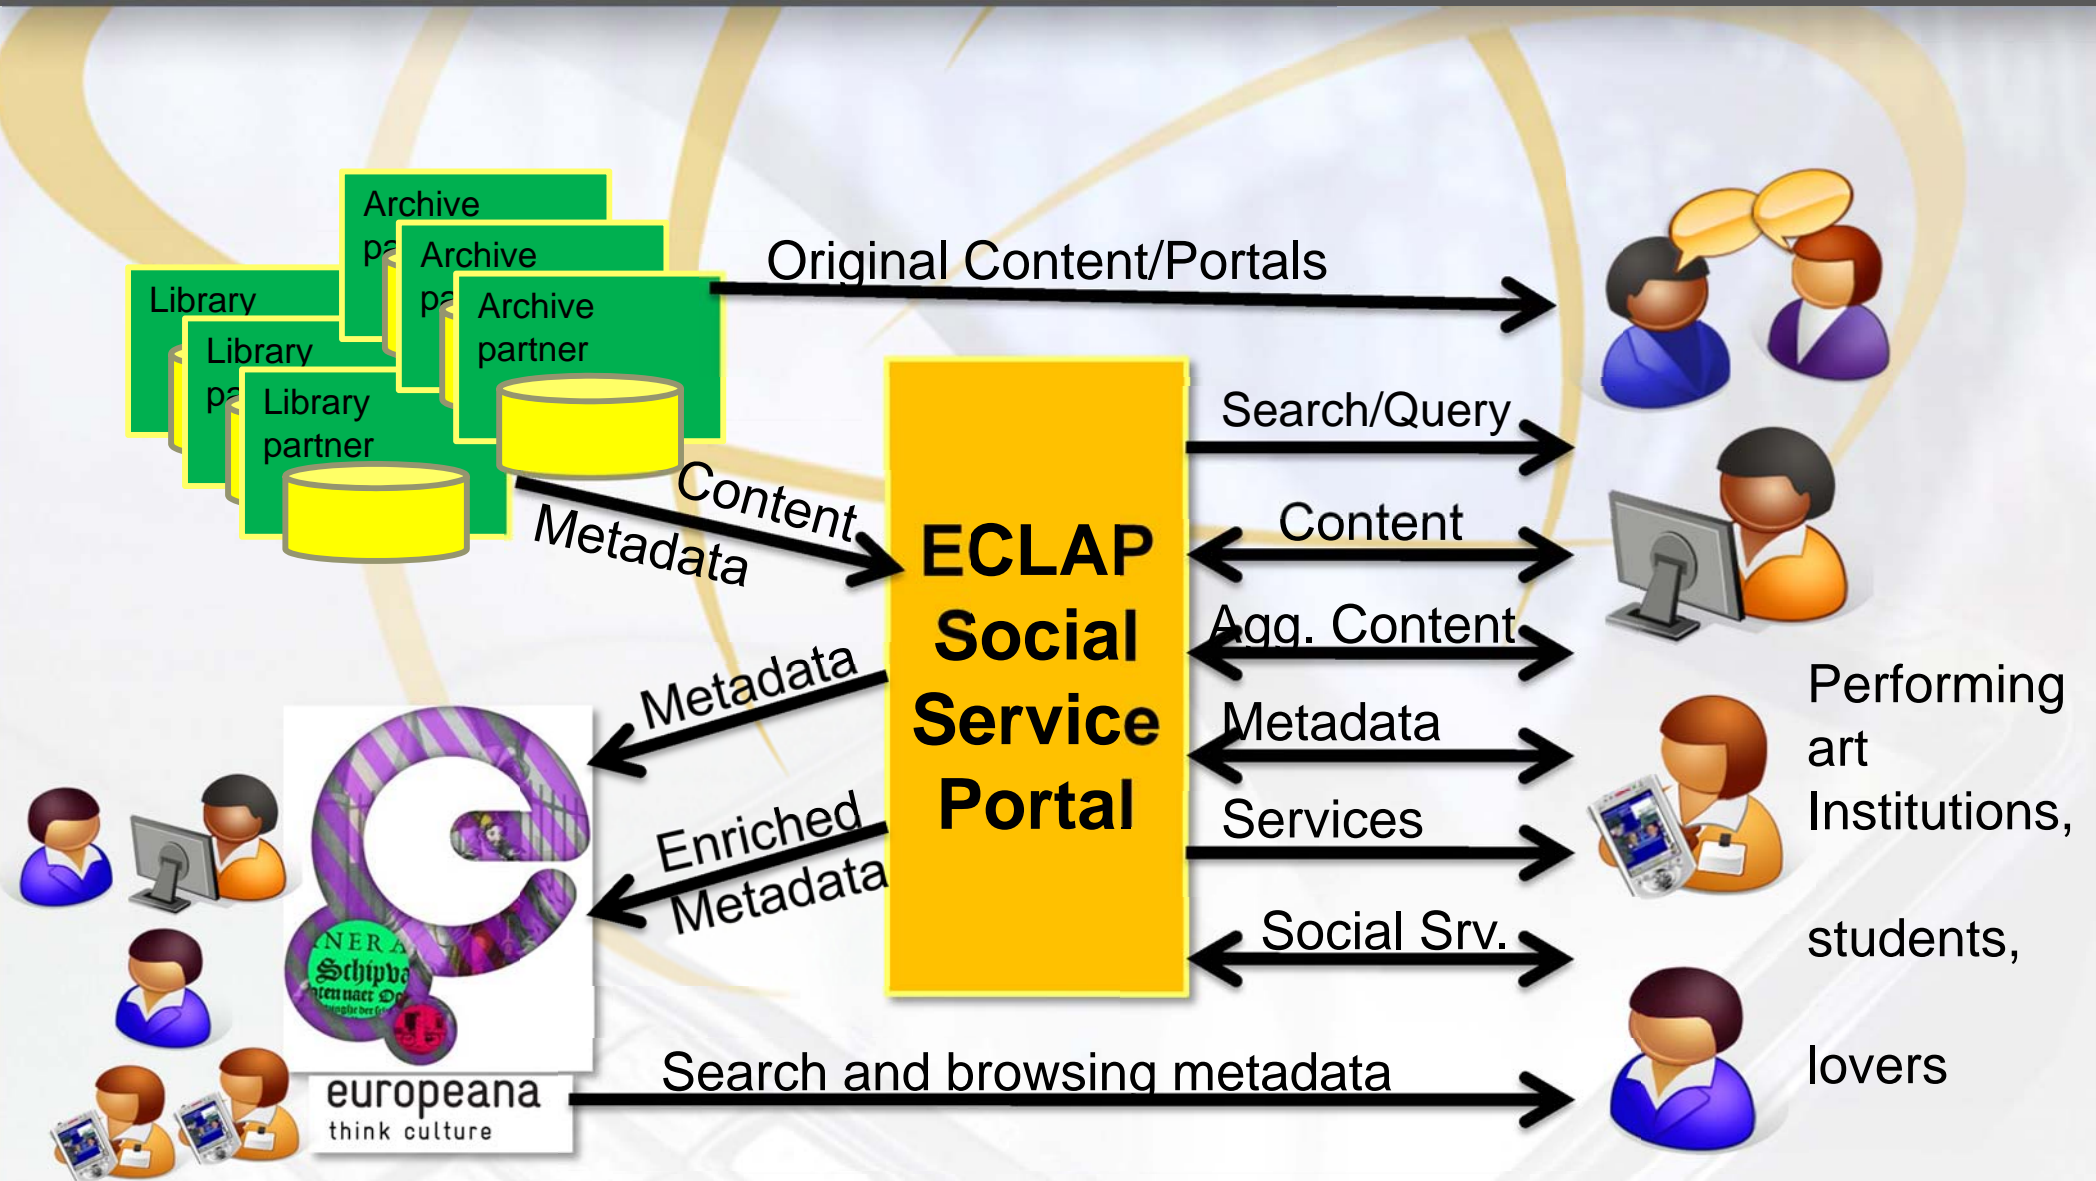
Archive pa
Archive pa
Archive partner
Library
Library pa
Library partner

Original Content/Portals

Content
Metadata

ECLAP Social Service Portal

Search/Query
Content
Agg. Content
Metadata
Services
Social Srv.

Metadata
Enriched Metadata

europeana
think culture

Search and browsing metadata

Performing art Institutions,
students,
lovers